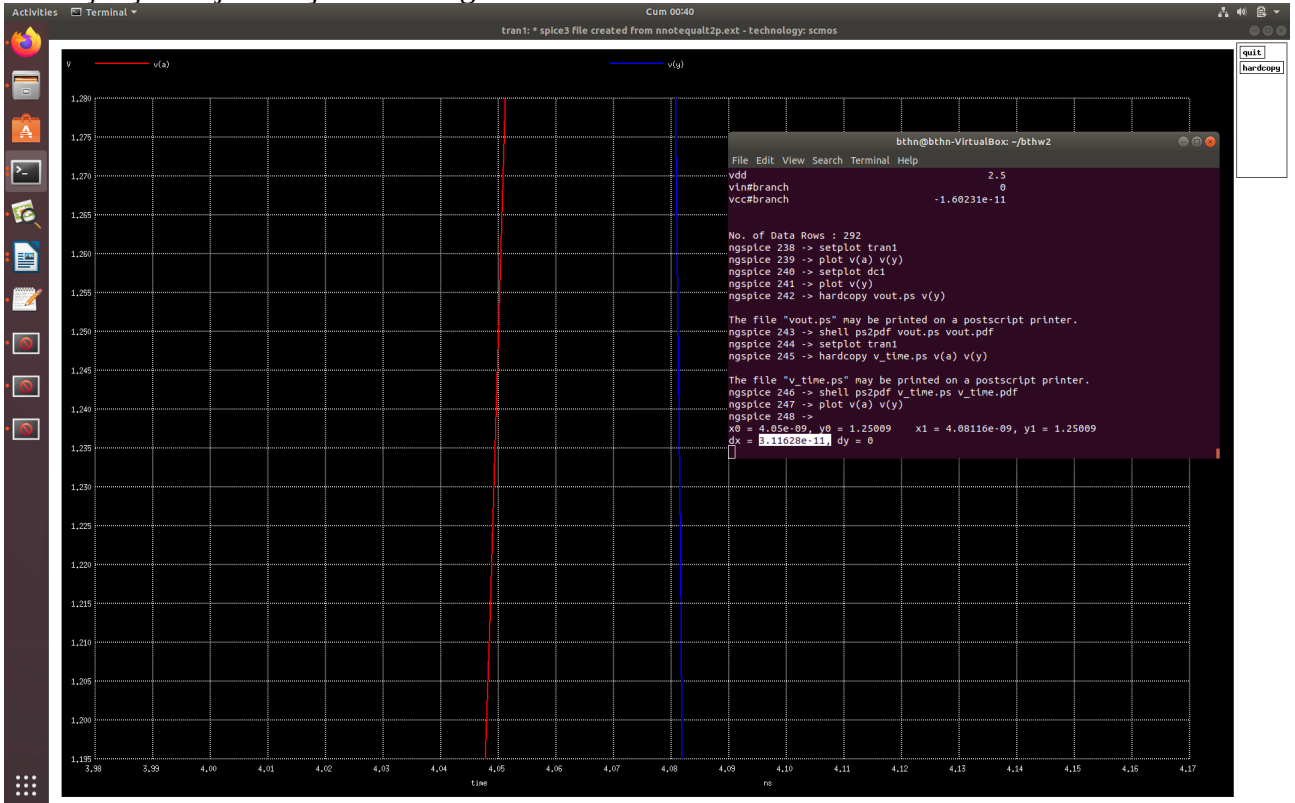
Activities Terminal ▾ Cum 00:40

tran1: * spice3 file created from nnotequalt2p.ext - technology: scmos

quit
hardcopy

V v(a) v(y)

1.280
1.275
1.270
1.265
1.260
1.255
1.250
1.245
1.240
1.235
1.230
1.225
1.220
1.215
1.210
1.205
1.200
1.195

3.98 3.99 4.00 4.01 4.02 4.03 4.04 4.05 4.06 4.07 4.08 4.09 4.10 4.11 4.12 4.13 4.14 4.15 4.16 4.17

time ns

bthn@bthn-VirtualBox: ~/bthw2

File Edit View Search Terminal Help

vdd 2.5
vin#branch 0
vcc#branch -1.60231e-11

No. of Data Rows : 292
ngspice 238 -> setplot tran1
ngspice 239 -> plot v(a) v(y)
ngspice 240 -> setplot dc1
ngspice 241 -> plot v(y)
ngspice 242 -> hardcopy vout.ps v(y)

The file "vout.ps" may be printed on a postscript printer.
ngspice 243 -> shell ps2pdf vout.ps vout.pdf
ngspice 244 -> setplot tran1
ngspice 245 -> hardcopy v_time.ps v(a) v(y)

The file "v_time.ps" may be printed on a postscript printer.
ngspice 246 -> shell ps2pdf v_time.ps v_time.pdf
ngspice 247 -> plot v(a) v(y)
ngspice 248 ->
x0 = 4.05e-09, y0 = 1.25009 x1 = 4.08116e-09, y1 = 1.25009
dx = 3.11628e-11, dy = 0